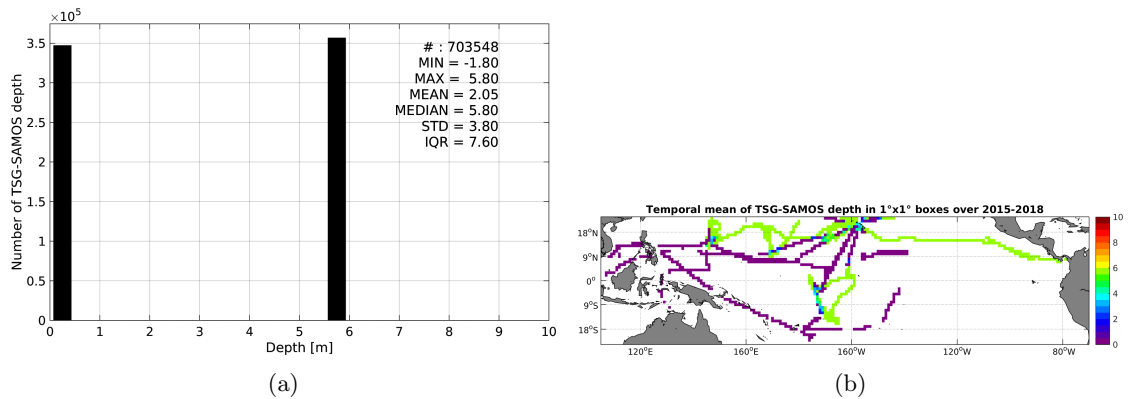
$\times 10^5$

3.5
3
2.5
2
1.5
1
0.5
0

Number of TSG-SAMOS depth

# : 703548
MIN = -1.80
MAX = 5.80
MEAN = 2.05
MEDIAN = 5.80
STD = 3.80
IQR = 7.60

0 1 2 3 4 5 6 7 8 9 10
Depth [m]

(a)

Temporal mean of TSG-SAMOS depth in 1°x1° boxes over 2015-2018

18°N
9°N
0°
9°S
18°S

120°E 160°E 160°W 120°W 80°W

10
8
6
4
2
0

(b)